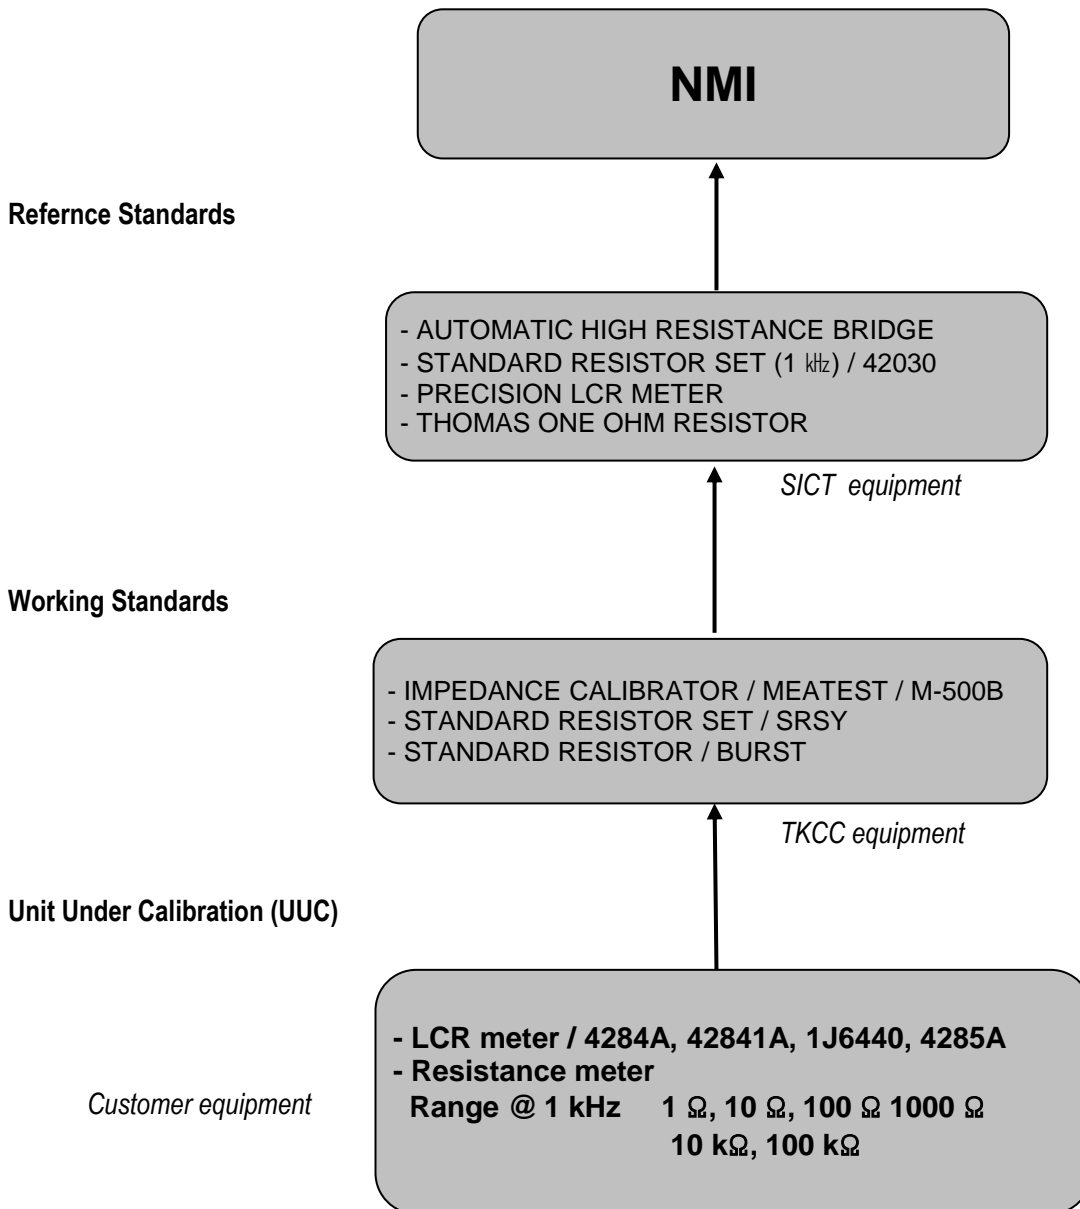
NMI

Refernce Standards

- AUTOMATIC HIGH RESISTANCE BRIDGE
- STANDARD RESISTOR SET (1 ㎑) / 42030
- PRECISION LCR METER
- THOMAS ONE OHM RESISTOR

SICT equipment

Working Standards

- IMPEDANCE CALIBRATOR / MEATEST / M-500B
- STANDARD RESISTOR SET / SRSY
- STANDARD RESISTOR / BURST

TKCC equipment

Unit Under Calibration (UUC)

- LCR meter / 4284A, 42841A, 1J6440, 4285A
- Resistance meter
Range @ 1 kHz 1 Ω, 10 Ω, 100 Ω 1000 Ω
10 kΩ, 100 kΩ

Customer equipment